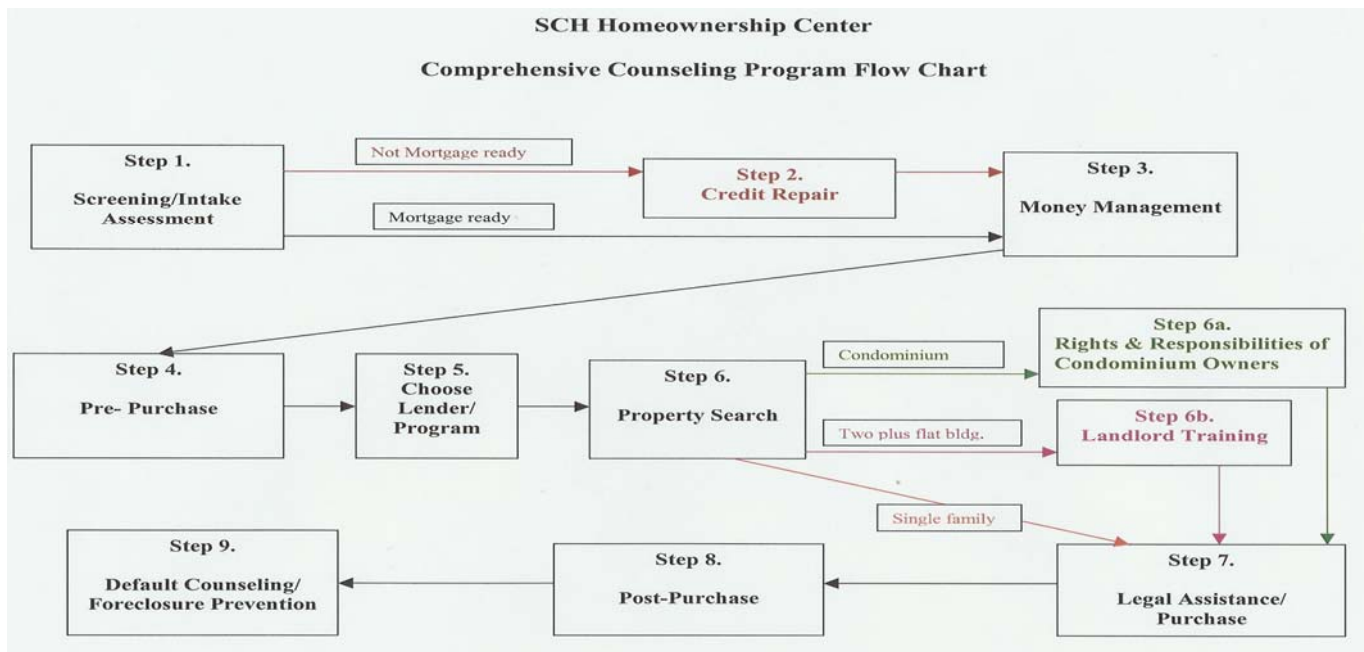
SCH Homeownership Center

Comprehensive Counseling Program Flow Chart

Step 1.

Screening/Intake Assessment

Not Mortgage ready

Mortgage ready

Step 2. Credit Repair

Step 3.

Money Management

Step 4.

Pre- Purchase

Step 5. Choose Lender/ Program

Step 6.

Property Search

Condominium

Step 6a. Rights & Responsibilities of Condominium Owners

Two plus flat bldg.

Step 6b. Landlord Training

Single family

Step 9.

Default Counseling/ Foreclosure Prevention

Step 8.

Post-Purchase

Step 7.

Legal Assistance/ Purchase